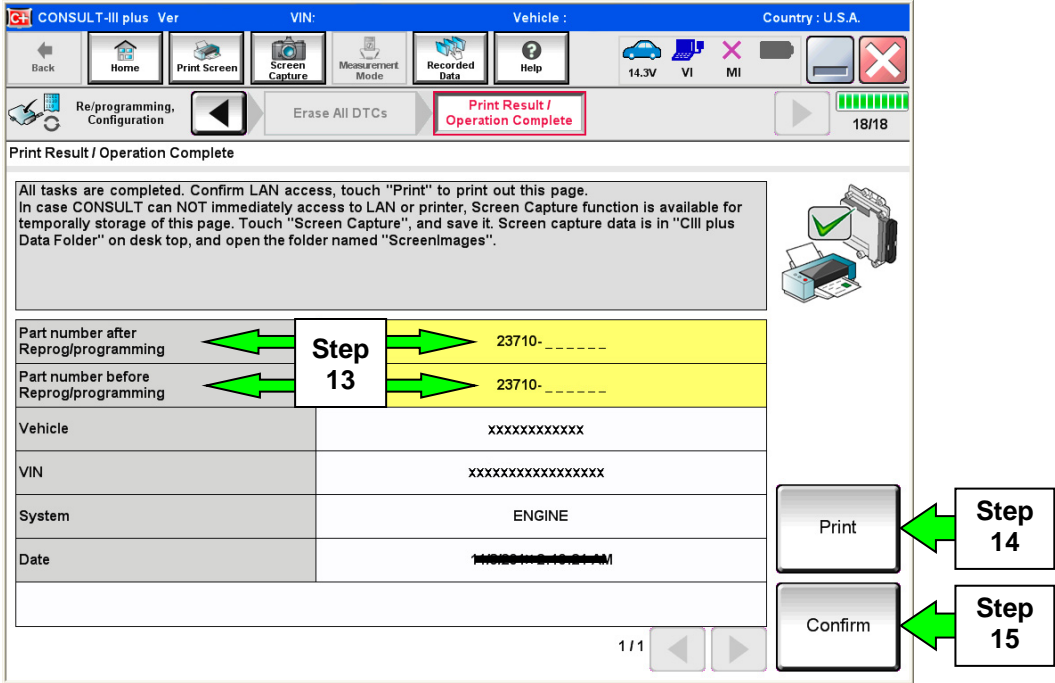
C-III CONSULT-III plus Ver VIN: Vehicle : Country : U.S.A.

Back Home Print Screen Screen Capture Measurement Mode Recorded Data Help 14.3V VI MI

Re/programming, Configuration Erase All DTCs Print Result / Operation Complete 18/18

Print Result / Operation Complete

All tasks are completed. Confirm LAN access, touch "Print" to print out this page. In case CONSULT can NOT immediately access to LAN or printer, Screen Capture function is available for temporally storage of this page. Touch "Screen Capture", and save it. Screen capture data is in "CIII plus Data Folder" on desk top, and open the folder named "ScreenImages".

| | |
|---|---|
| Part number after Reprog/programming | 23710-______ |
| Part number before Reprog/programming | 23710-______ |
| Vehicle | xxxxxxxxxxxx |
| VIN | xxxxxxxxxxxxxxxxx |
| System | ENGINE |
| Date | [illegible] |

Step 13

Print

Step 14

Confirm

Step 15

1/1